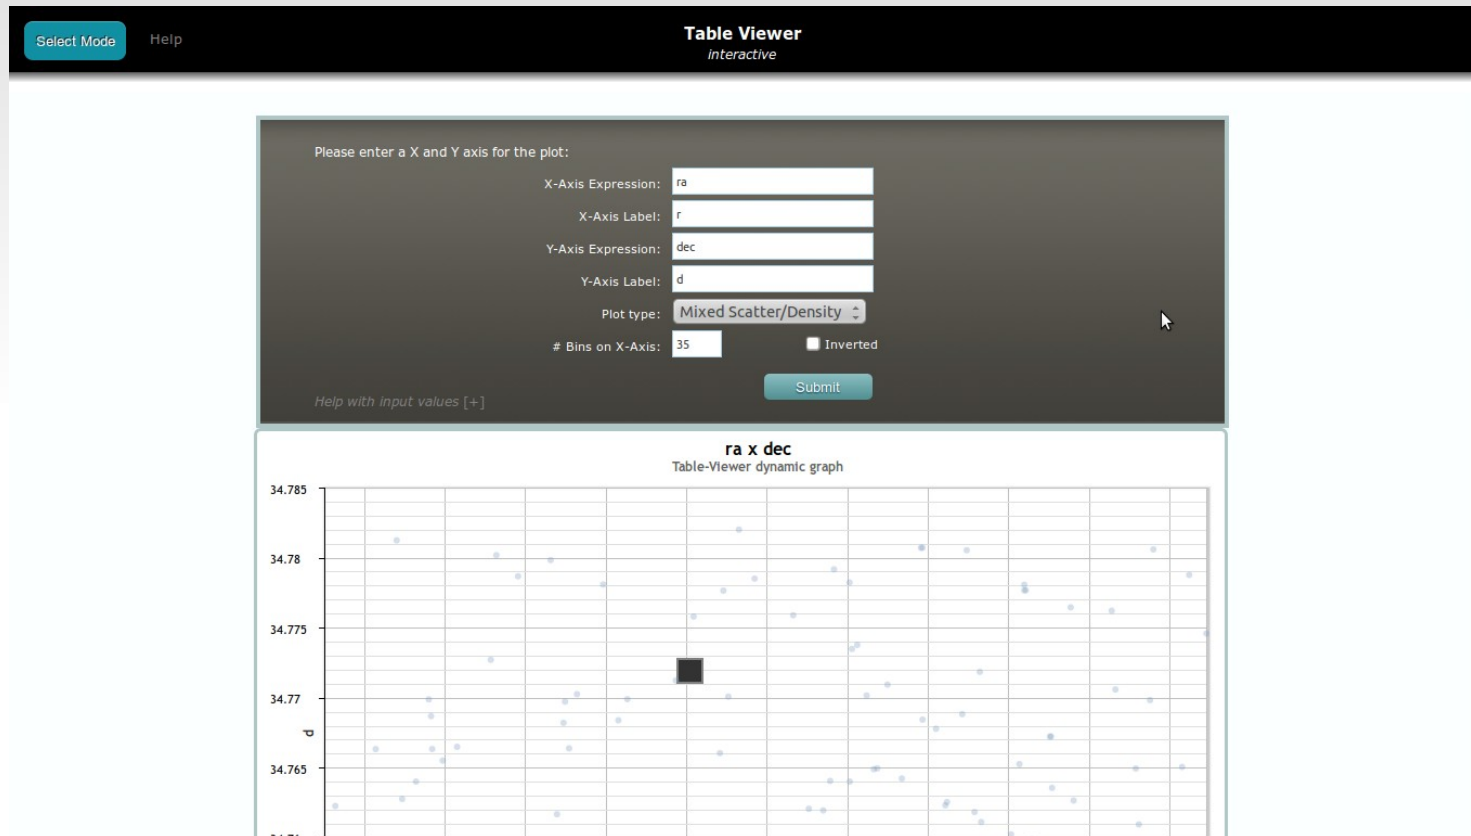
Select Mode Help

Table Viewer
interactive

Please enter a X and Y axis for the plot:

X-Axis Expression: ra
X-Axis Label: r
Y-Axis Expression: dec
Y-Axis Label: d
Plot type: Mixed Scatter/Density
# Bins on X-Axis: 35 Inverted
Submit

Help with input values [+]

ra x dec
Table-Viewer dynamic graph

34.785
34.78
34.775
34.77
d
34.765